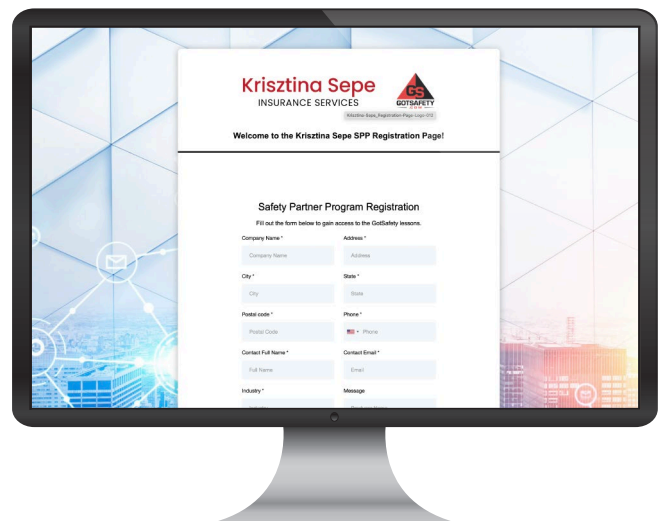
Krisztina Sepe
INSURANCE SERVICES

GS
GOTSAFETY
.COM

Krisztina_Sepe_Registration-Page-Logo-012

Welcome to the Krisztina Sepe SPP Registration Page!

Safety Partner Program Registration

Fill out the form below to gain access to the GotSafety lessons.

Company Name *
Company Name

Address *
Address

City *
City

State *
State

Postal code *
Postal Code

Phone *
Phone

Contact Full Name *
Full Name

Contact Email *
Email

Industry *
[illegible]

Message
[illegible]